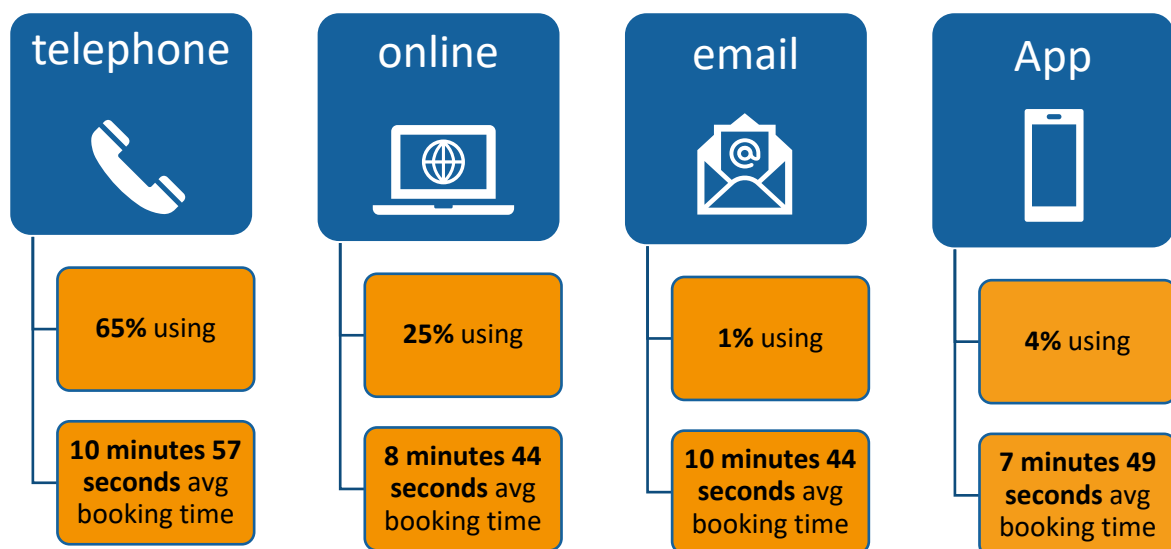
telephone

65% using

10 minutes 57 seconds avg booking time

online

25% using

8 minutes 44 seconds avg booking time

email

1% using

10 minutes 44 seconds avg booking time

App

4% using

7 minutes 49 seconds avg booking time